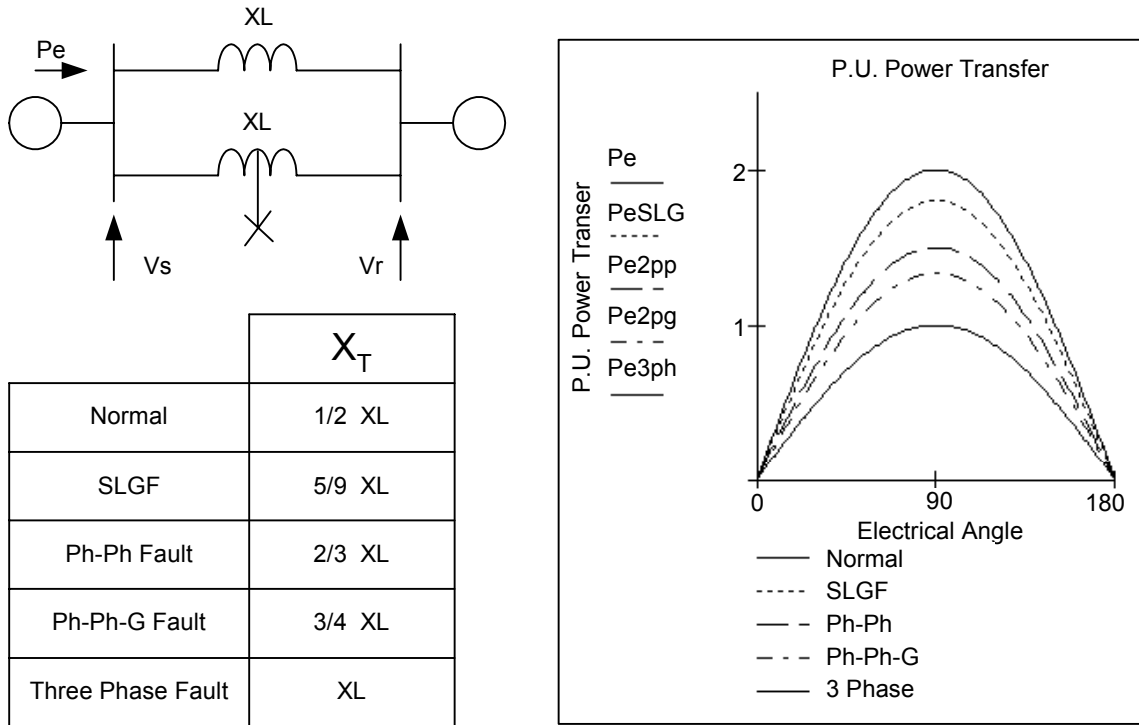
XL

Pe

XL

Vs

Vr

| | $X_T$ |
|---|---|
| Normal | 1/2 XL |
| SLGF | 5/9 XL |
| Ph-Ph Fault | 2/3 XL |
| Ph-Ph-G Fault | 3/4 XL |
| Three Phase Fault | XL |

P.U. Power Transfer

P.U. Power Transer

Pe

PeSLG

Pe2pp

Pe2pg

Pe3ph

2

1

0

90

180

Electrical Angle

Normal

SLGF

Ph-Ph

Ph-Ph-G

3 Phase